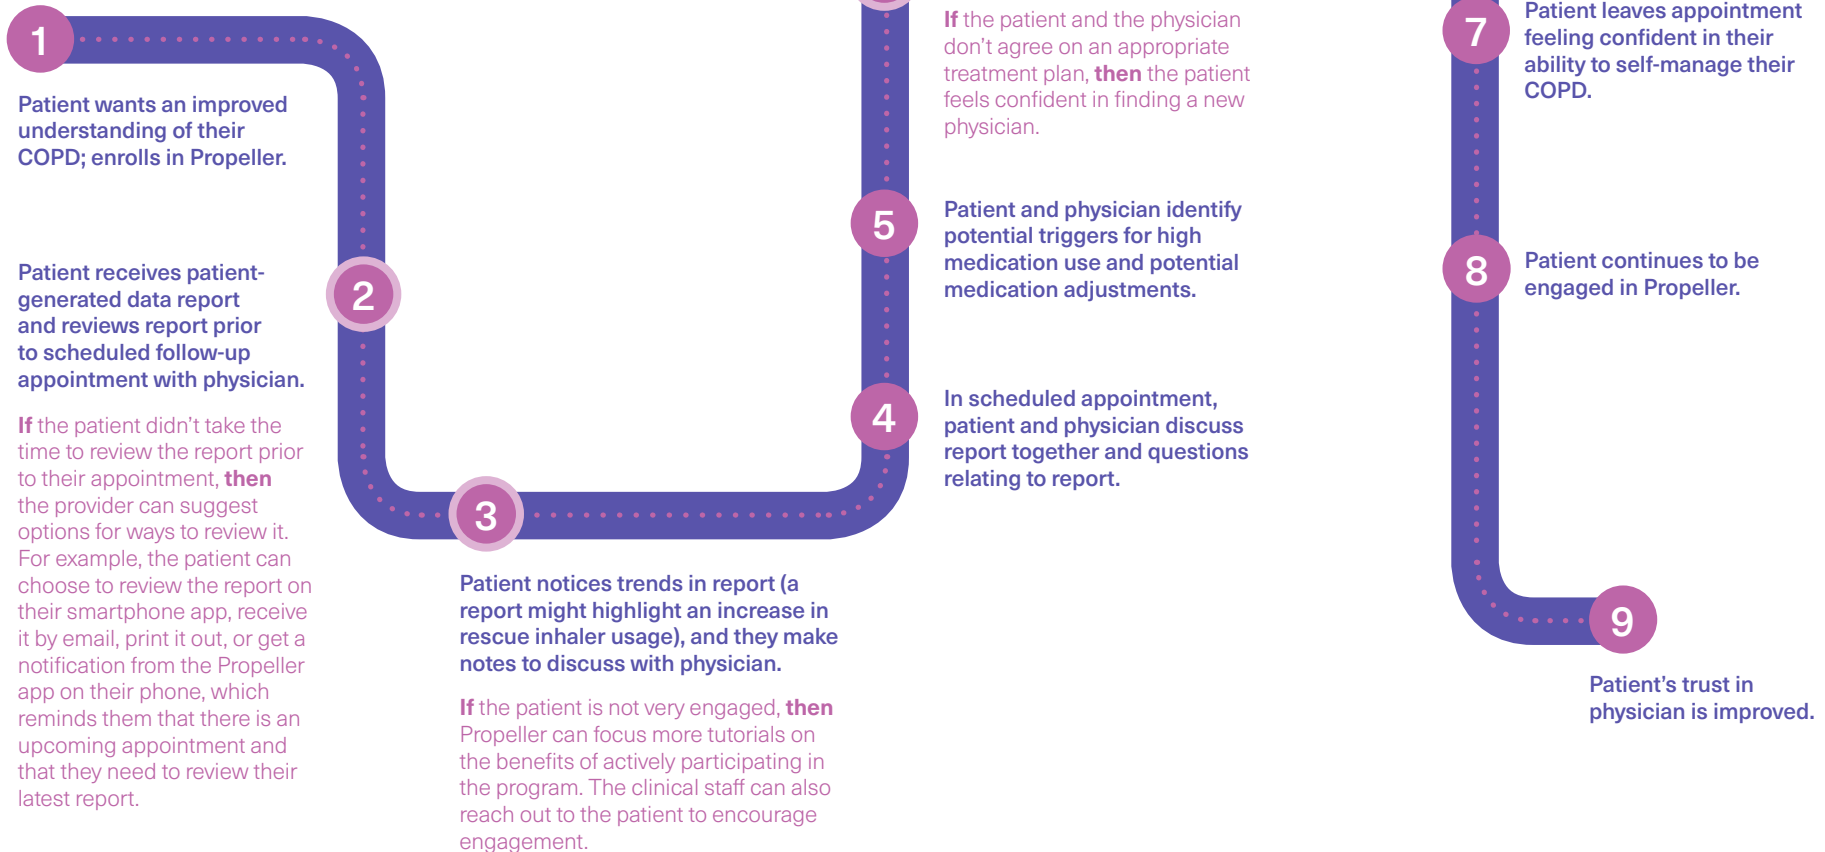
1

Patient wants an improved understanding of their COPD; enrolls in Propeller.

2

Patient receives patient-generated data report and reviews report prior to scheduled follow-up appointment with physician.

If the patient didn't take the time to review the report prior to their appointment, then the provider can suggest options for ways to review it. For example, the patient can choose to review the report on their smartphone app, receive it by email, print it out, or get a notification from the Propeller app on their phone, which reminds them that there is an upcoming appointment and that they need to review their latest report.

3

Patient notices trends in report (a report might highlight an increase in rescue inhaler usage), and they make notes to discuss with physician.

If the patient is not very engaged, then Propeller can focus more tutorials on the benefits of actively participating in the program. The clinical staff can also reach out to the patient to encourage engagement.

4

In scheduled appointment, patient and physician discuss report together and questions relating to report.

5

Patient and physician identify potential triggers for high medication use and potential medication adjustments.

If the patient and the physician don't agree on an appropriate treatment plan, then the patient feels confident in finding a new physician.

7

Patient leaves appointment feeling confident in their ability to self-manage their COPD.

8

Patient continues to be engaged in Propeller.

9

Patient's trust in physician is improved.